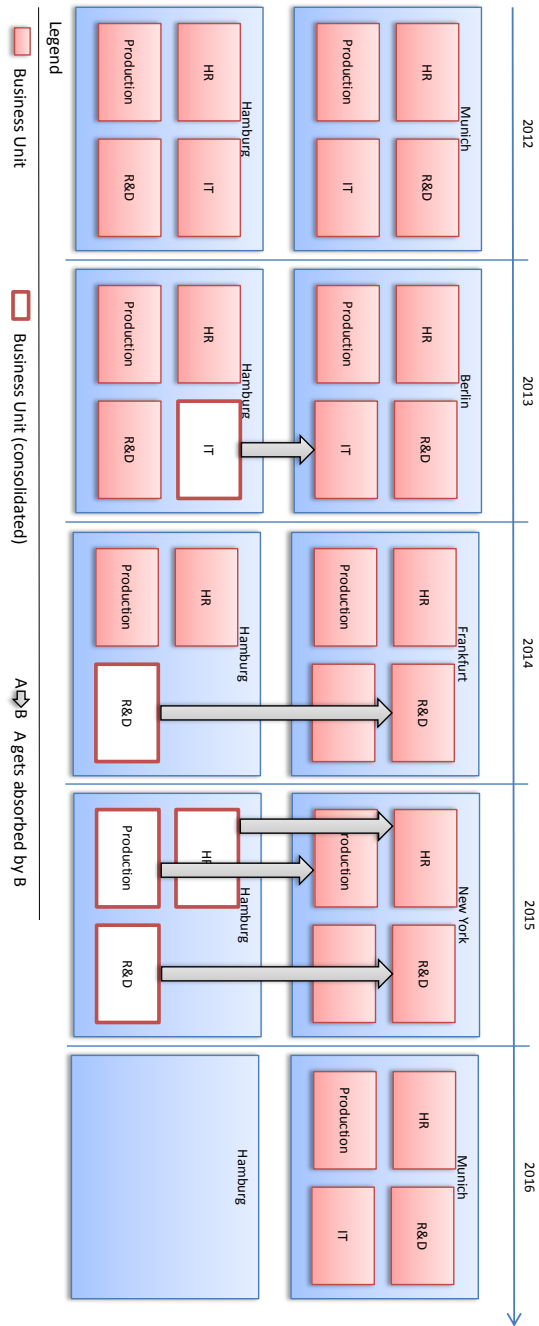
2012

Munich

HR

R&D

Production

IT

Hamburg

HR

IT

Production

R&D

2013

Berlin

HR

R&D

Production

IT

Hamburg

HR

IT

Production

R&D

2014

Frankfurt

HR

R&D

Production

Hamburg

HR

Production

R&D

2015

New York

HR

R&D

Production

Hamburg

HR

Production

R&D

2016

Munich

HR

R&D

Production

IT

Hamburg

Legend

Business Unit

Business Unit (consolidated)

A B A gets absorbed by B